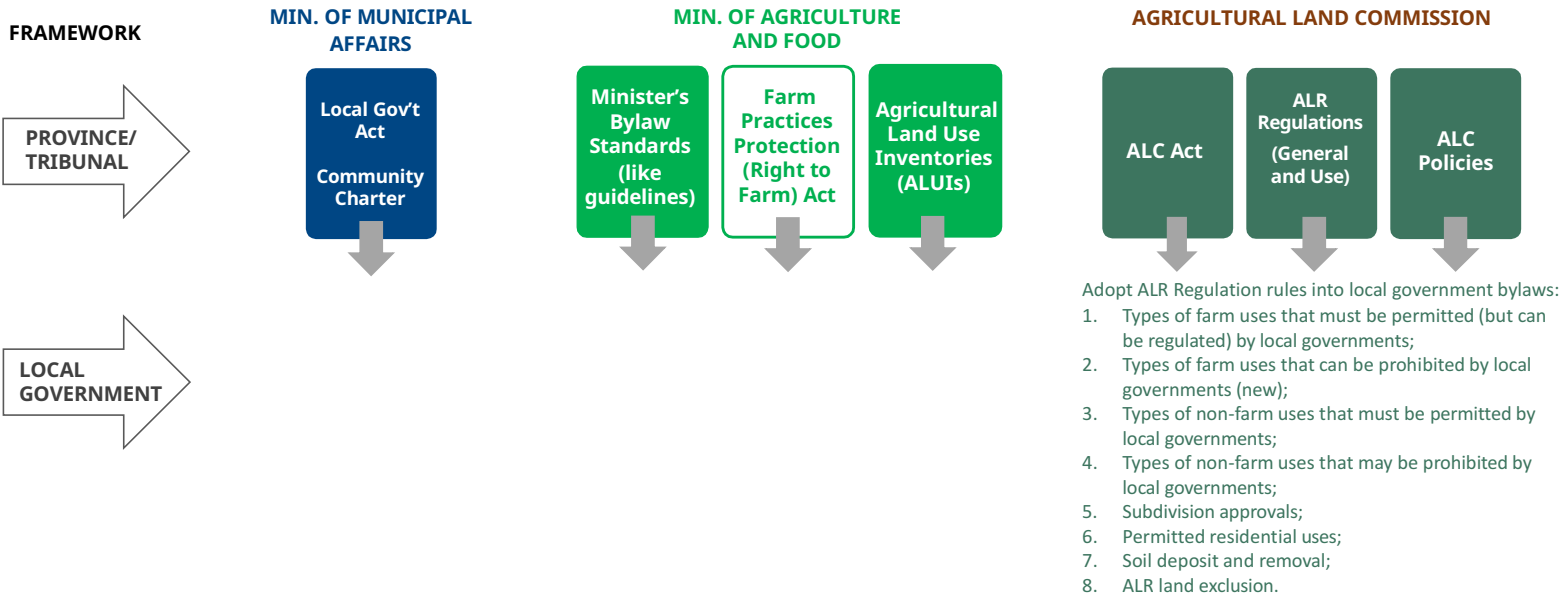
FRAMEWORK

MIN. OF MUNICIPAL AFFAIRS

MIN. OF AGRICULTURE AND FOOD

AGRICULTURAL LAND COMMISSION

PROVINCE/ TRIBUNAL

Local Gov't Act

Community Charter

Minister's Bylaw Standards (like guidelines)

Farm Practices Protection (Right to Farm) Act

Agricultural Land Use Inventories (ALUIs)

ALC Act

ALR Regulations (General and Use)

ALC Policies

LOCAL GOVERNMENT

Adopt ALR Regulation rules into local government bylaws:
1. Types of farm uses that must be permitted (but can be regulated) by local governments;
2. Types of farm uses that can be prohibited by local governments (new);
3. Types of non-farm uses that must be permitted by local governments;
4. Types of non-farm uses that may be prohibited by local governments;
5. Subdivision approvals;
6. Permitted residential uses;
7. Soil deposit and removal;
8. ALR land exclusion.